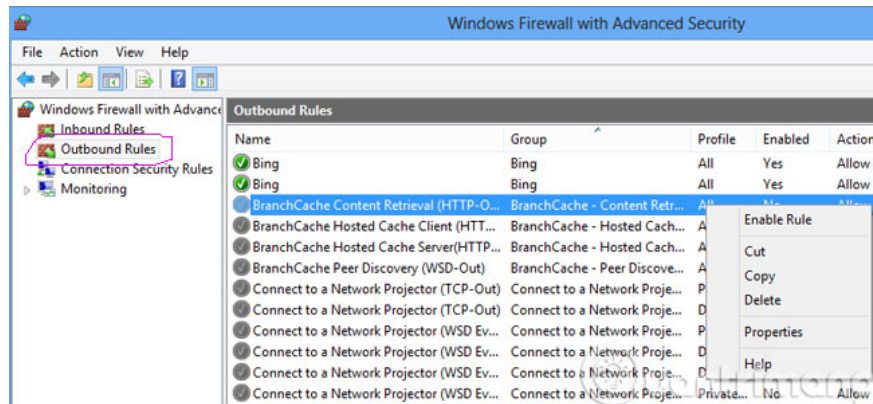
Windows Firewall with Advanced Security

File Action View Help

Windows Firewall with Advance
Inbound Rules
Outbound Rules
Connection Security Rules
Monitoring

Outbound Rules

| Name | Group | Profile | Enabled | Action |
|---|---|---|---|---|
| Bing | Bing | All | Yes | Allow |
| Bing | Bing | All | Yes | Allow |
| BranchCache Content Retrieval (HTTP-O... | BranchCache - Content Retr... | All | No | Allow |
| BranchCache Hosted Cache Client (HTT... | BranchCache - Hosted Cach... | A | | |
| BranchCache Hosted Cache Server(HTTP... | BranchCache - Hosted Cach... | A | | |
| BranchCache Peer Discovery (WSD-Out) | BranchCache - Peer Discove... | A | | |
| Connect to a Network Projector (TCP-Out) | Connect to a Network Proje... | P | | |
| Connect to a Network Projector (TCP-Out) | Connect to a Network Proje... | D | | |
| Connect to a Network Projector (WSD Ev... | Connect to a Network Proje... | P | | |
| Connect to a Network Projector (WSD Ev... | Connect to a Network Proje... | D | | |
| Connect to a Network Projector (WSD Ev... | Connect to a Network Proje... | P | | |
| Connect to a Network Projector (WSD Ev... | Connect to a Network Proje... | D | | |
| Connect to a Network Projector (WSD Ev... | Connect to a Network Proje... | Private... | No | Allow |

Enable Rule
Cut
Copy
Delete
Properties
Help